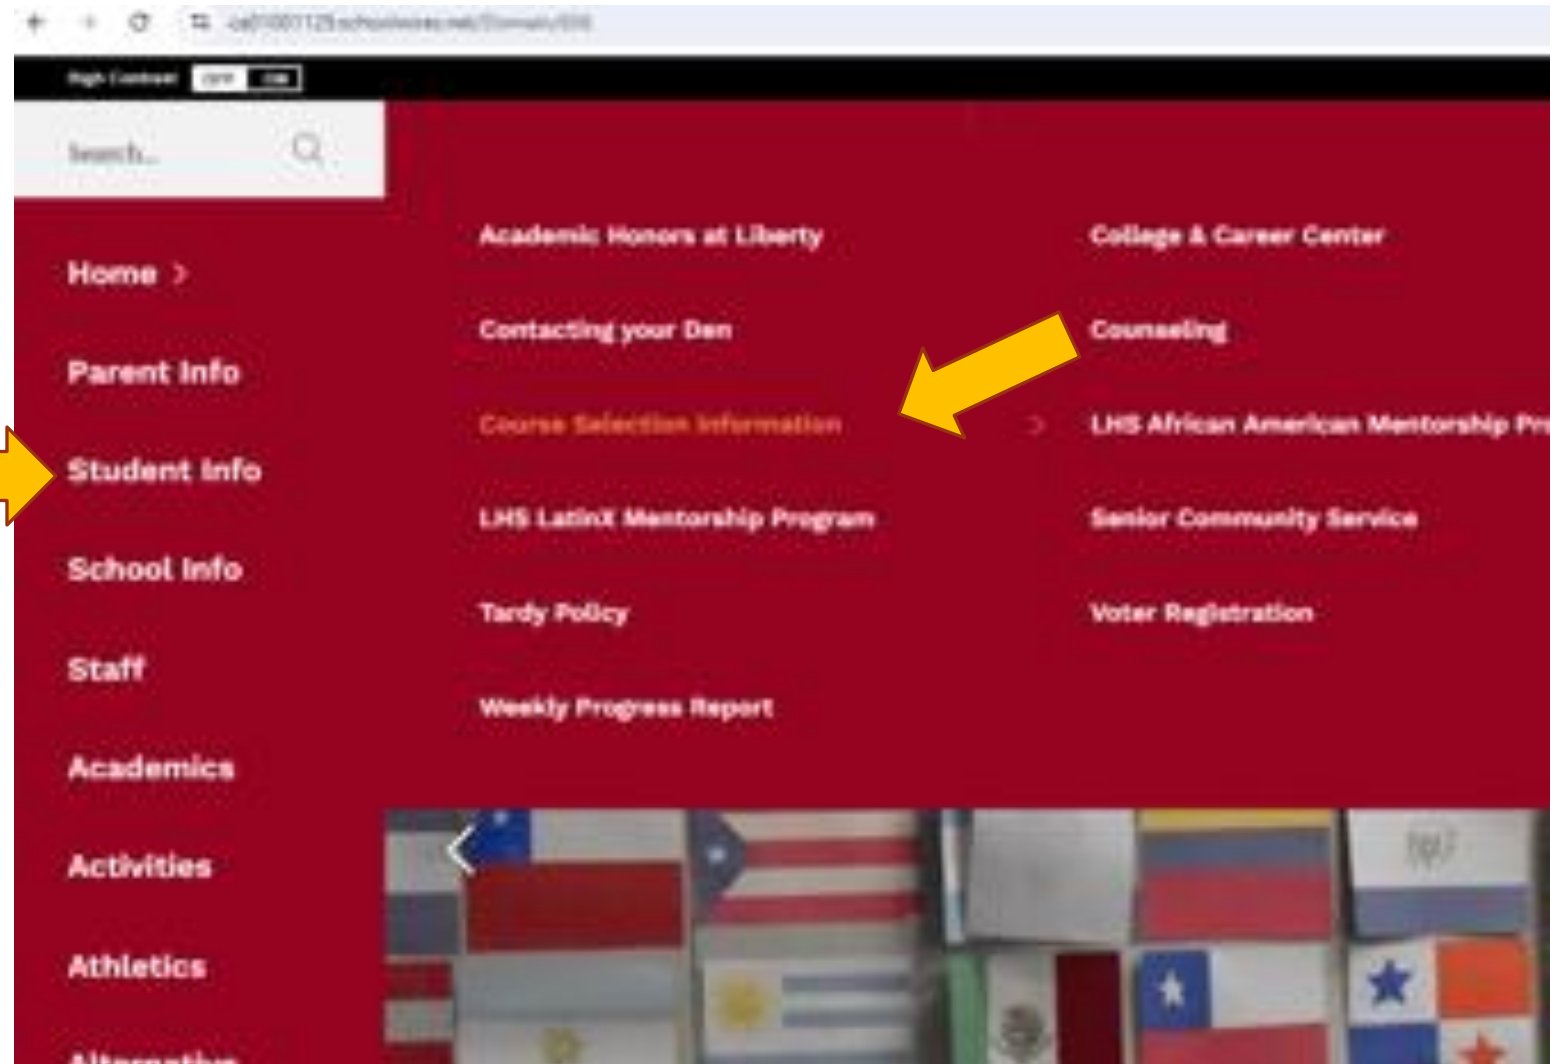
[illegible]

High Contrast OFF ON

Search...

Home >

Parent Info

Student Info

School Info

Staff

Academics

Activities

Athletics

Academic Honors at Liberty

Contacting your Den

Course Selection Information

LHS LatinX Mentorship Program

Tardy Policy

Weekly Progress Report

College & Career Center

Counseling

LHS African American Mentorship Pr

Senior Community Service

Voter Registration